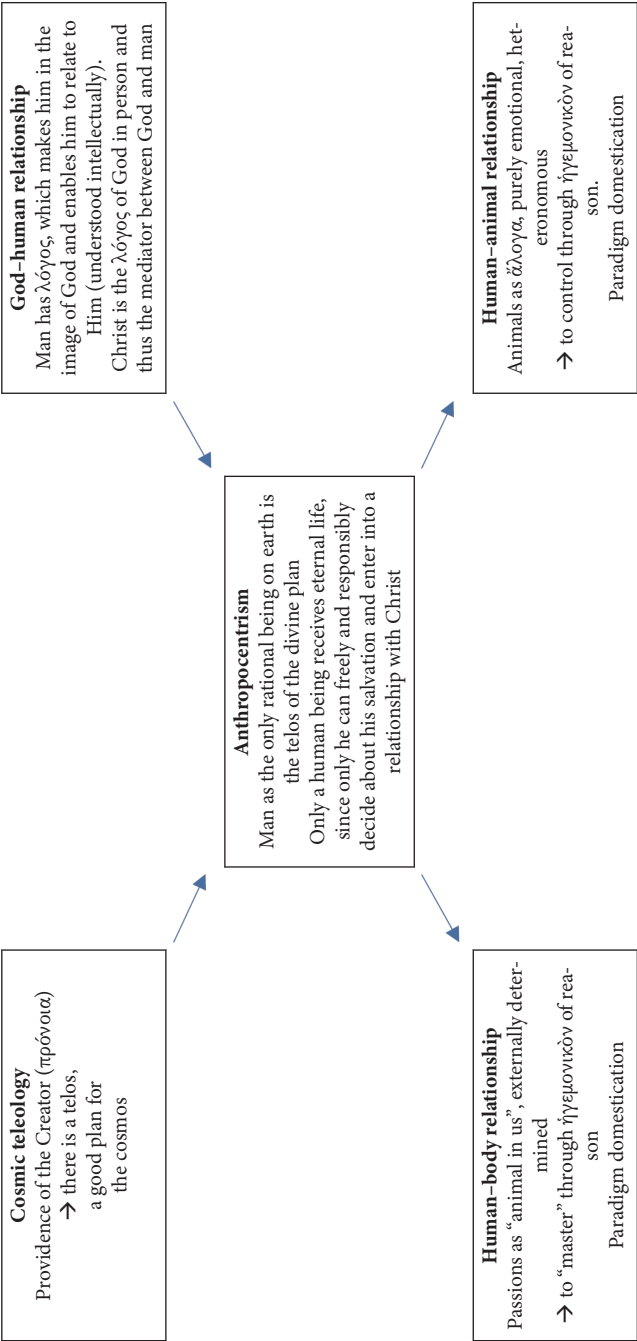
**God–human relationship**
Man has λόγος, which makes him in the image of God and enables him to relate to Him (understood intellectually).
Christ is the λόγος of God in person and thus the mediator between God and man

**Cosmic teleology**
Providence of the Creator (πρόνοια)
→ there is a telos, a good plan for the cosmos

**Anthropocentrism**
Man as the only rational being on earth is the telos of the divine plan
Only a human being receives eternal life, since only he can freely and responsibly decide about his salvation and enter into a relationship with Christ

**Human–body relationship**
Passions as "animal in us", externally determined
→ to "master" through ἡγεμονικόν of reason
Paradigm domestication

**Human–animal relationship**
Animals as ἄλογα, purely emotional, heteronomous
→ to control through ἡγεμονικόν of reason.
Paradigm domestication